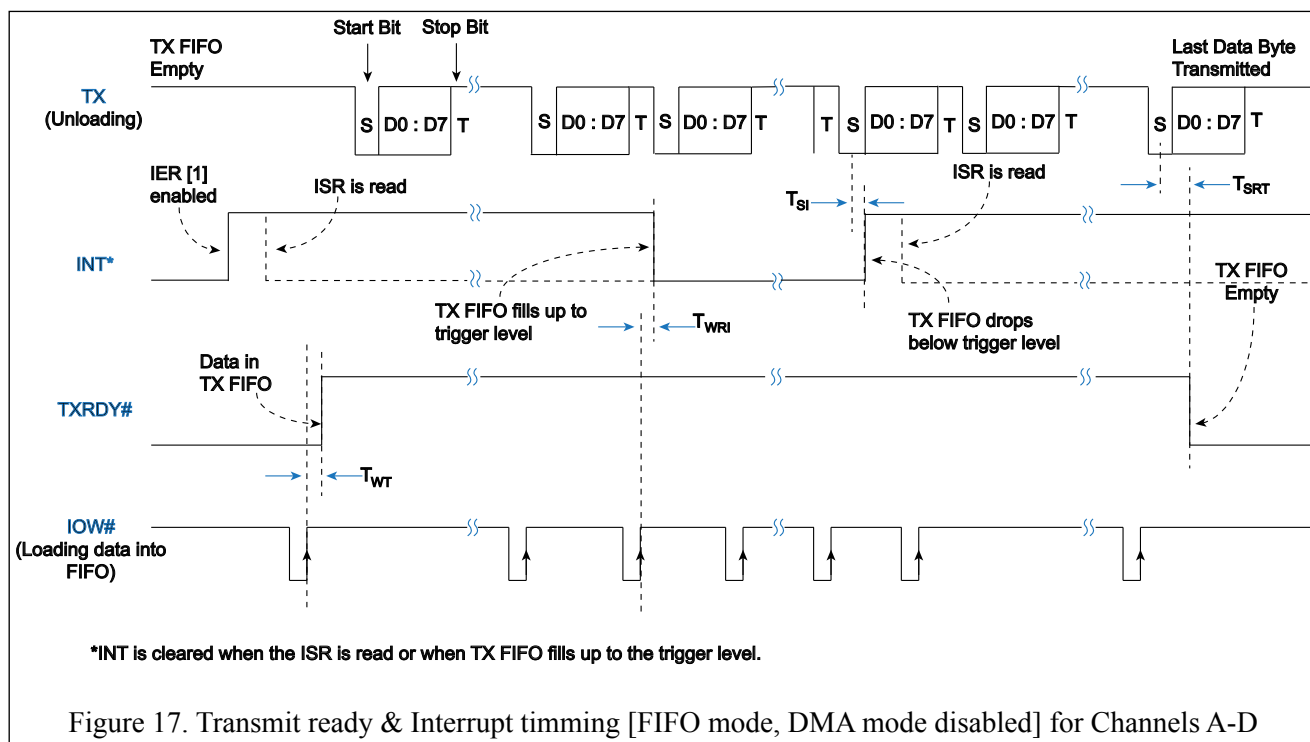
Start Bit

Stop Bit

TX FIFO Empty

Last Data Byte Transmitted

TX (Unloading)

S D0 : D7 T S D0 : D7 T S D0 : D7 T T S D0 : D7 T S D0 : D7 T S D0 : D7 T

IER [1] enabled

ISR is read

ISR is read

$T_{SI}$

$T_{SRT}$

INT*

TX FIFO Empty

TX FIFO fills up to trigger level

$T_{WRI}$

TX FIFO drops below trigger level

Data in TX FIFO

TXRDY#

$T_{WT}$

IOW# (Loading data into FIFO)

*INT is cleared when the ISR is read or when TX FIFO fills up to the trigger level.

Figure 17. Transmit ready & Interrupt timming [FIFO mode, DMA mode disabled] for Channels A-D